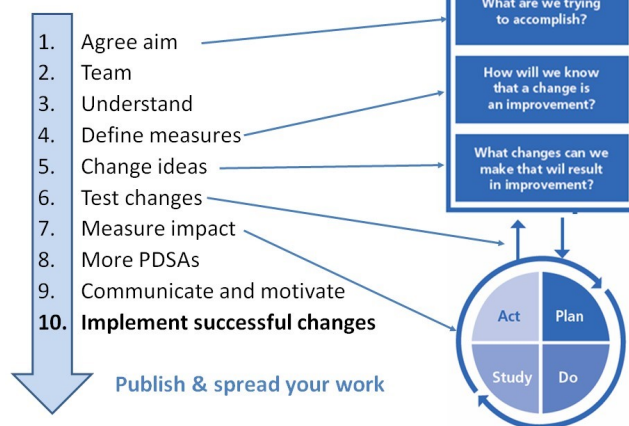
1. Agree aim
2. Team
3. Understand
4. Define measures
5. Change ideas
6. Test changes
7. Measure impact
8. More PDSAs
9. Communicate and motivate
**10. Implement successful changes**

Publish & spread your work

What are we trying to accomplish?

How will we know that a change is an improvement?

What changes can we make that wil result in improvement?

Act

Plan

Study

Do